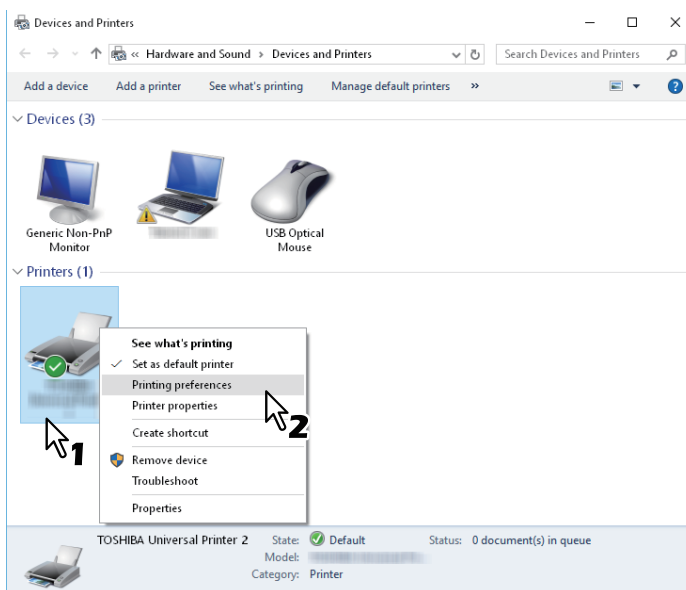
Devices and Printers

« Hardware and Sound › Devices and Printers

Search Devices and Printers

Add a device Add a printer See what's printing Manage default printers »

Devices (3)

Generic Non-PnP Monitor

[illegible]

USB Optical Mouse

Printers (1)

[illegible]

See what's printing
Set as default printer
Printing preferences
Printer properties
Create shortcut
Remove device
Troubleshoot
Properties

1

2

TOSHIBA Universal Printer 2 State: Default Status: 0 document(s) in queue
Model: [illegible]
Category: Printer